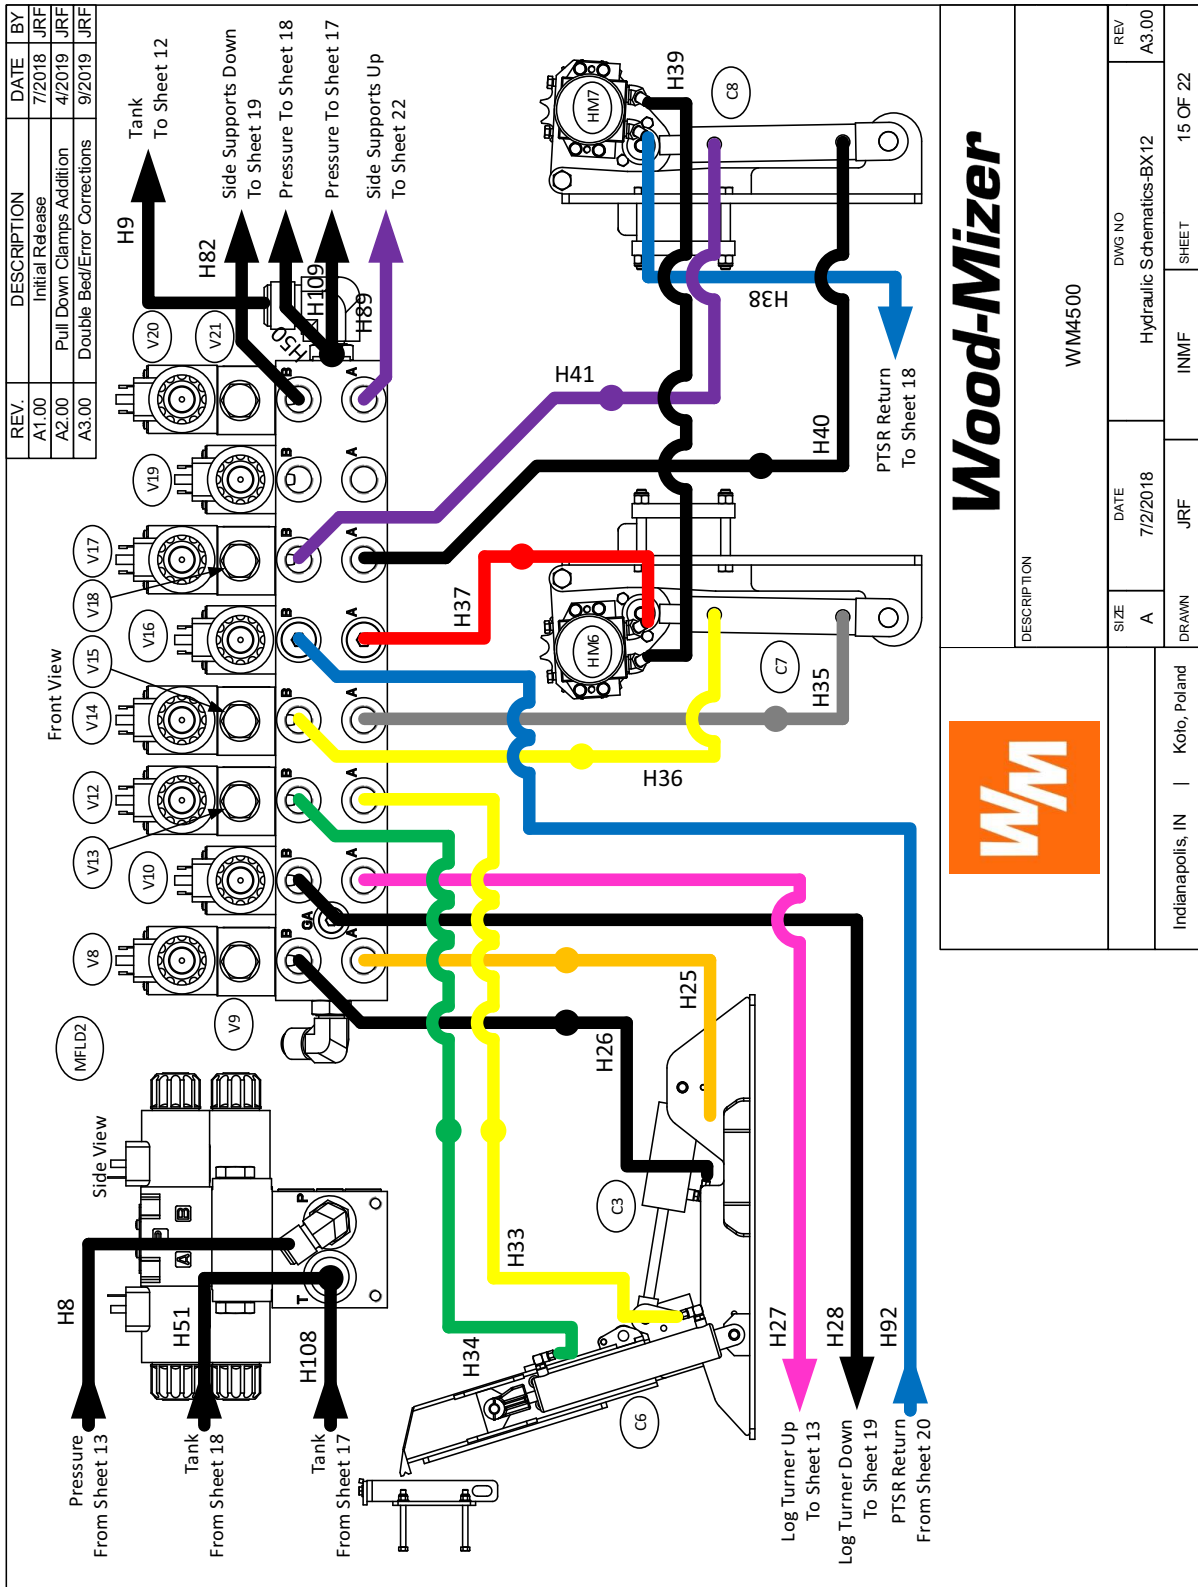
| REV. | DESCRIPTION | DATE | BY |
|---|---|---|---|
| A1.00 | Initial Release | 7/2018 | JRF |
| A2.00 | Pull Down Clamps Addition | 4/2019 | JRF |
| A3.00 | Double Bed/Error Corrections | 9/2019 | JRF |

Tank
To Sheet 12

Side Supports Down
To Sheet 19

Pressure To Sheet 18

Pressure To Sheet 17

Side Supports Up
To Sheet 22

H9
H82
H109
H89
H50
V20
V21
V19
V17
V18
V16
V15
V14
V12
V13
V10
V8
V9
MFLD2
GA
B
A

Front View

Side View

H39
C8
HM7
H38
H41
H40
PTSR Return
To Sheet 18
H37
HM6
C7
H35
H36
H25
H26
C3
H33
H34
C6
H8
H51
H108
P
T
B
A
H27
H28
H92

Pressure
From Sheet 13

Tank
From Sheet 18

Tank
From Sheet 17

Log Turner Up
To Sheet 13

Log Turner Down
To Sheet 19

PTSR Return
From Sheet 20

Wood-Mizer

WM

WM4500

DESCRIPTION

SIZE
A

DATE
7/2/2018

DWG NO
Hydraulic Schematics-BX12

REV
A3.00

DRAWN
JRF

INMF

SHEET
15 OF 22

Indianapolis, IN | Kolo, Poland